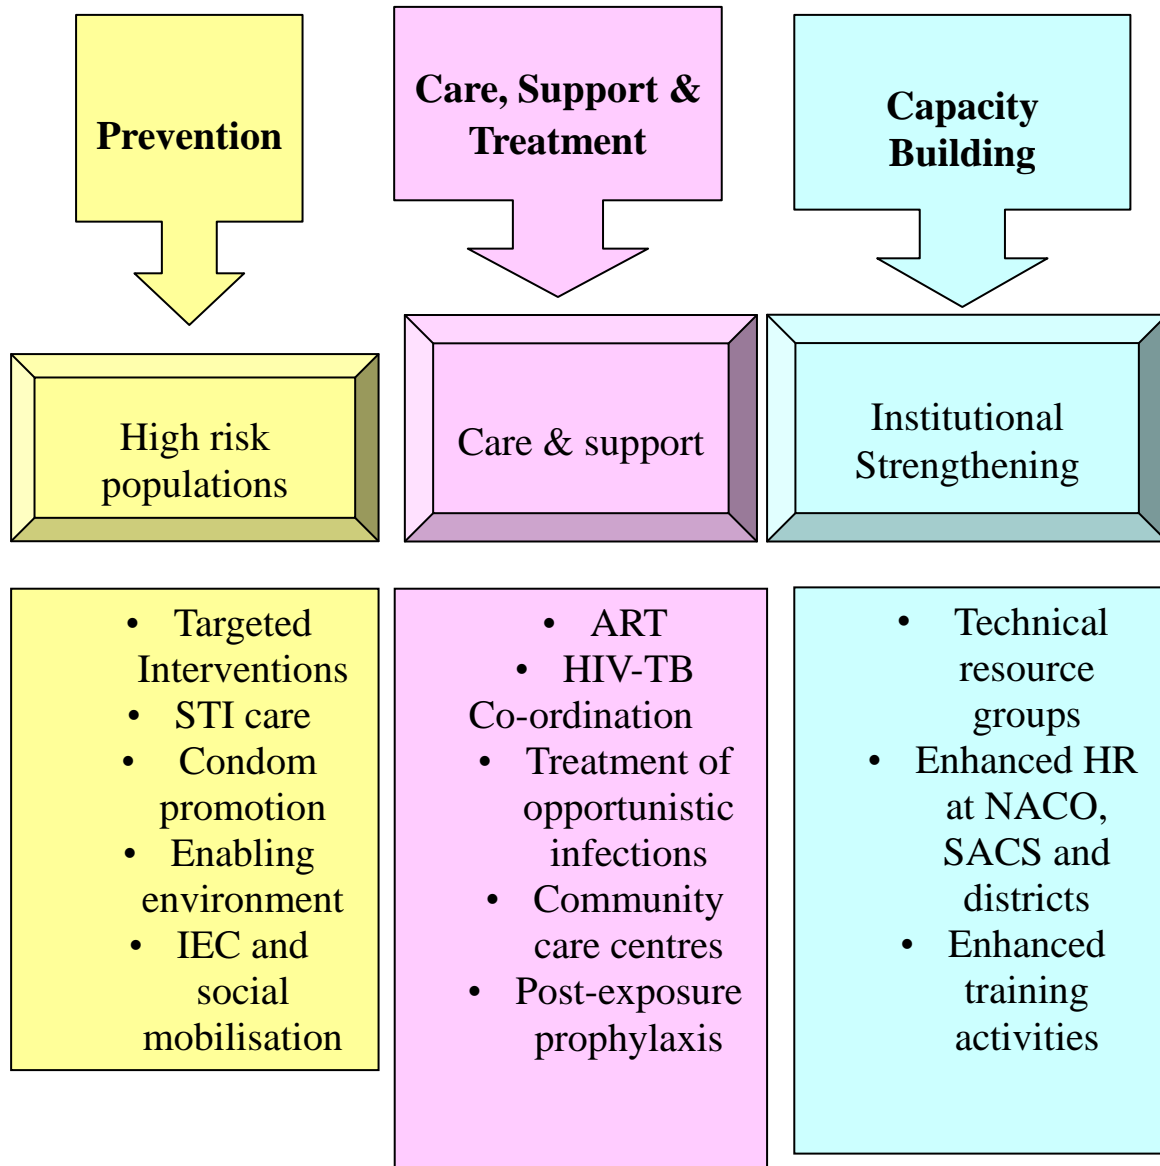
Prevention

Care, Support & Treatment

Capacity Building

High risk populations

Care & support

Institutional Strengthening

• Targeted Interventions
• STI care
• Condom promotion
• Enabling environment
• IEC and social mobilisation

• ART
• HIV-TB Co-ordination
• Treatment of opportunistic infections
• Community care centres
• Post-exposure prophylaxis

• Technical resource groups
• Enhanced HR at NACO, SACS and districts
• Enhanced training activities